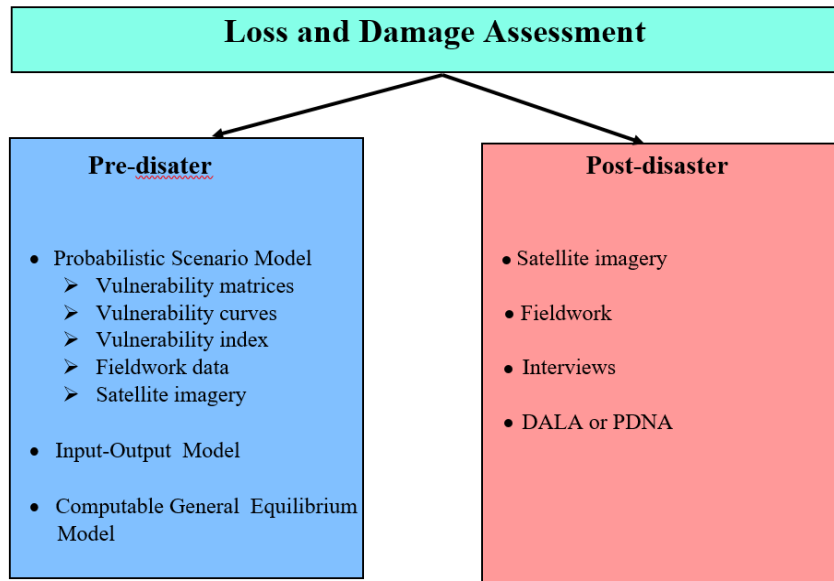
Loss and Damage Assessment

Pre-disater

- Probabilistic Scenario Model
  - Vulnerability matrices
  - Vulnerability curves
  - Vulnerability index
  - Fieldwork data
  - Satellite imagery
- Input-Output Model
- Computable General Equilibrium Model

Post-disaster

- Satellite imagery
- Fieldwork
- Interviews
- DALA or PDNA